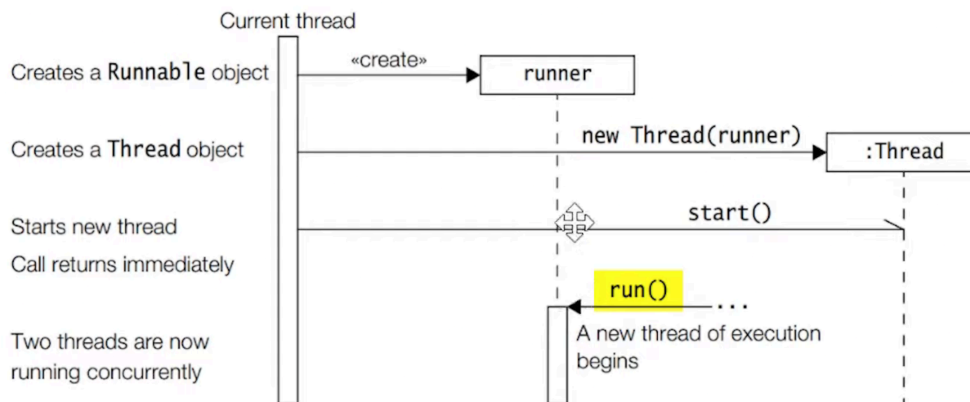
Current thread

Creates a Runnable object

«create»

runner

Creates a Thread object

new Thread(runner)

:Thread

Starts new thread

start()

Call returns immediately

run()

...

Two threads are now running concurrently

A new thread of execution begins